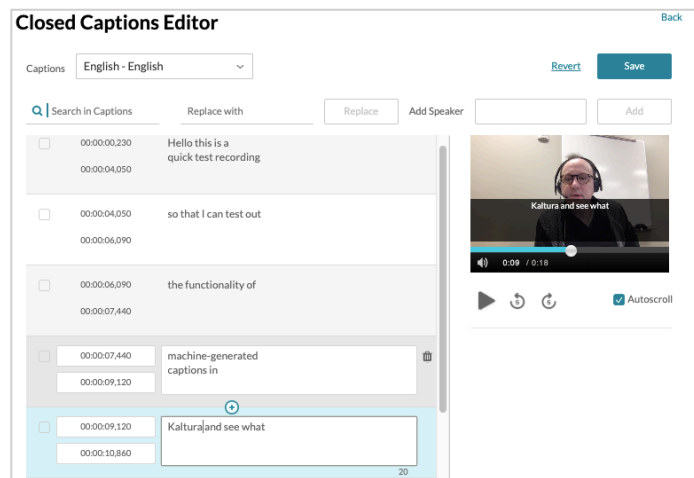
Closed Captions Editor

Back

Captions English - English

Revert

Save

Search in Captions

Replace with

Replace

Add Speaker

Add

00:00:00,230
00:00:04,050
Hello this is a quick test recording

00:00:04,050
00:00:06,090
so that I can test out

00:00:06,090
00:00:07,440
the functionality of

00:00:07,440
00:00:09,120
machine-generated captions in

00:00:09,120
00:00:10,860
Kaltura and see what

20

Kaltura and see what

0:09 / 0:18

Autoscroll